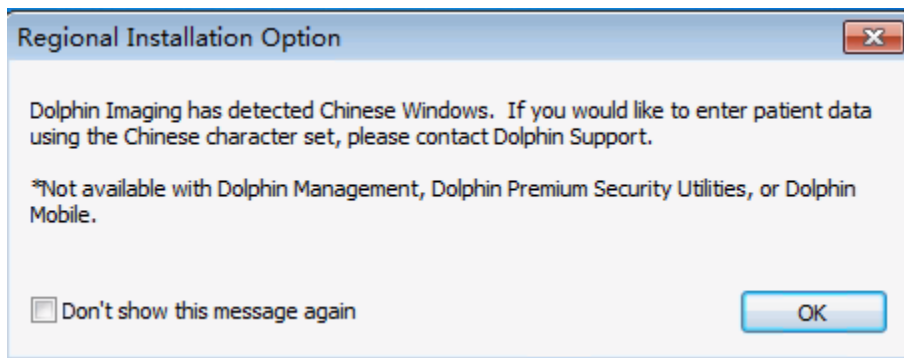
Regional Installation Option

Dolphin Imaging has detected Chinese Windows. If you would like to enter patient data using the Chinese character set, please contact Dolphin Support.

*Not available with Dolphin Management, Dolphin Premium Security Utilities, or Dolphin Mobile.

Don't show this message again

OK